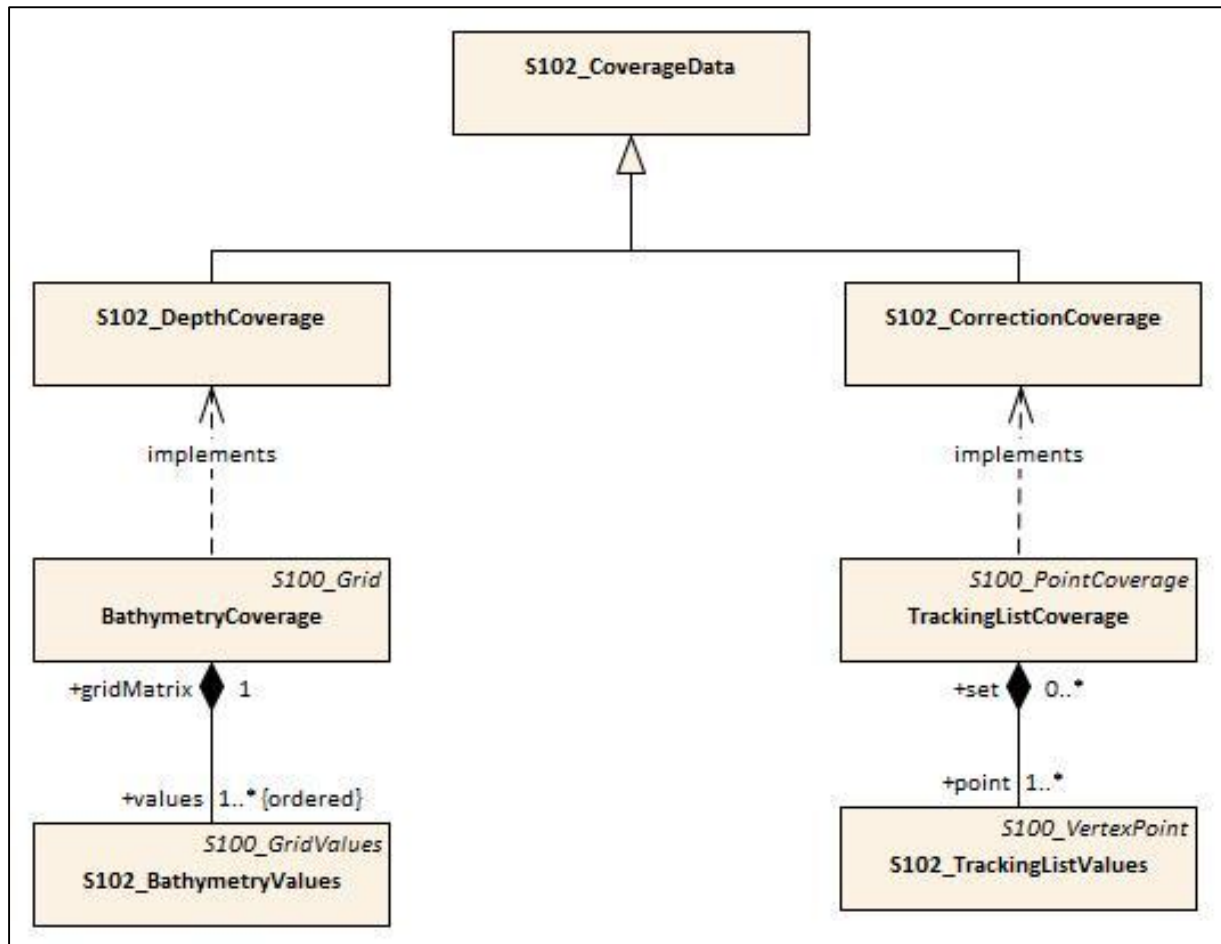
S102_CoverageData

S102_DepthCoverage

S102_CorrectionCoverage

implements

implements

S100_Grid
BathymetryCoverage

S100_PointCoverage
TrackingListCoverage

+gridMatrix 1

+set 0..*

+values 1..* {ordered}

+point 1..*

S100_GridValues
S102_BathymetryValues

S100_VertexPoint
S102_TrackingListValues